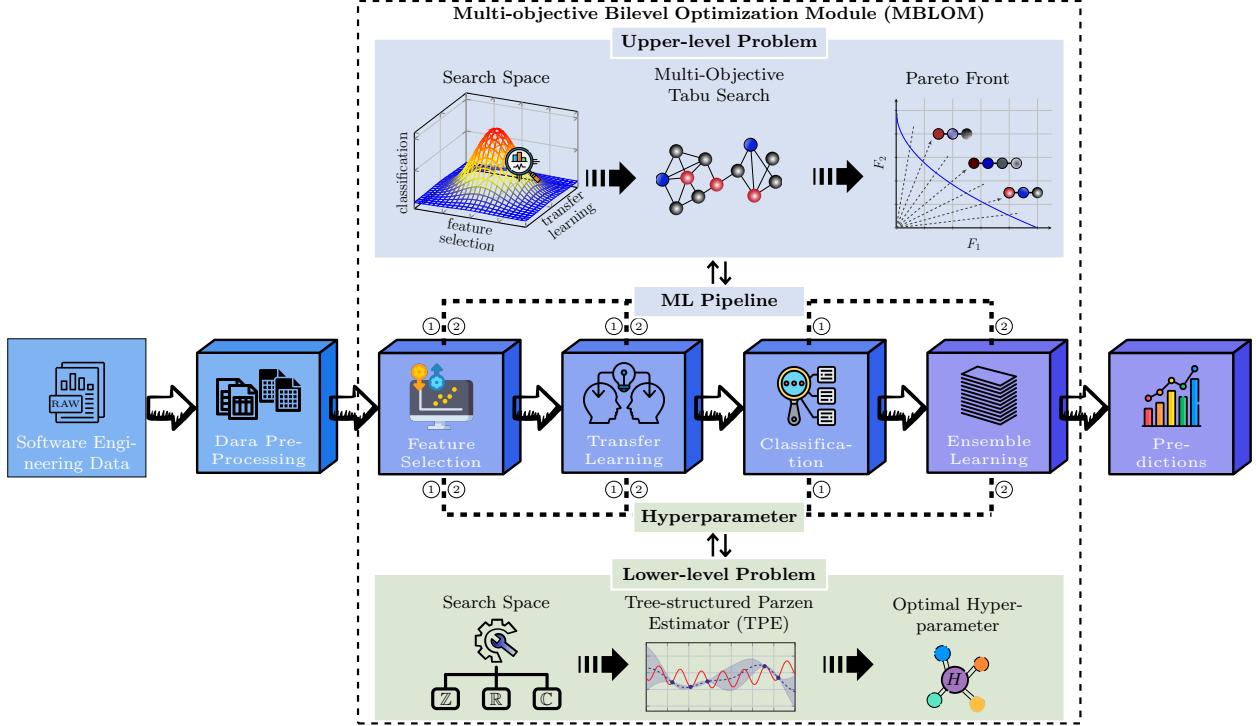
Multi-objective Bilevel Optimization Module (MBLOM)

Upper-level Problem

Search Space

classification

feature selection

transfer learning

Multi-Objective Tabu Search

Pareto Front

$F_2$

$F_1$

ML Pipeline

①②

①②

①

②

Software Engineering Data

RAW

Dara Pre-Processing

Feature Selection

Transfer Learning

Classification

Ensemble Learning

Predictions

①②

①②

①

②

Hyperparameter

Lower-level Problem

Search Space

$\mathbb{Z}$ $\mathbb{R}$ $\mathbb{C}$

Tree-structured Parzen Estimator (TPE)

Optimal Hyperparameter

$H$